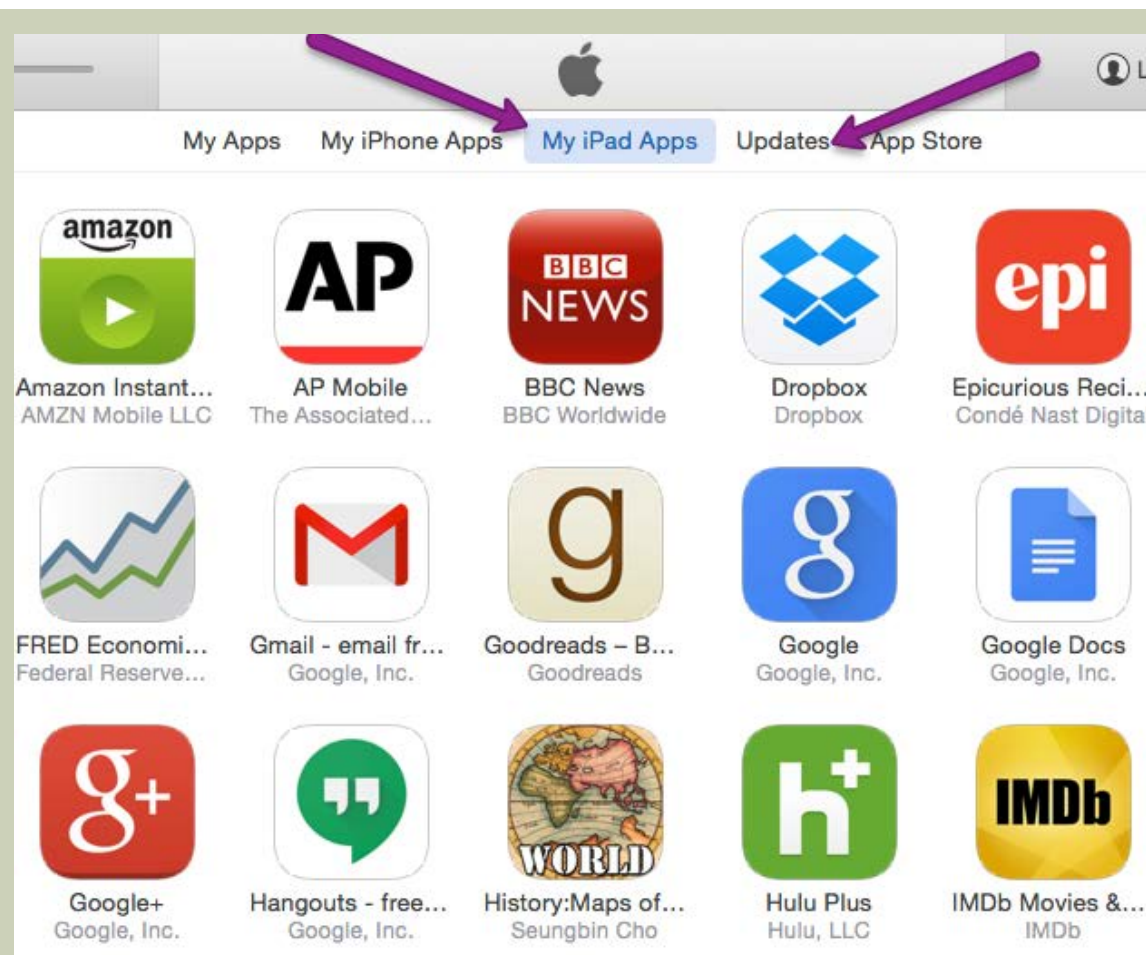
L

My Apps My iPhone Apps My iPad Apps Updates App Store

amazon

AP

BBC NEWS

epi

Amazon Instant...
AMZN Mobile LLC

AP Mobile
The Associated...

BBC News
BBC Worldwide

Dropbox
Dropbox

Epicurious Reci...
Condé Nast Digita

g

FRED Economi...
Federal Reserve...

Gmail - email fr...
Google, Inc.

Goodreads – B...
Goodreads

Google
Google, Inc.

Google Docs
Google, Inc.

WORLD

IMDb

Google+
Google, Inc.

Hangouts - free...
Google, Inc.

History:Maps of...
Seungbin Cho

Hulu Plus
Hulu, LLC

IMDb Movies &...
IMDb